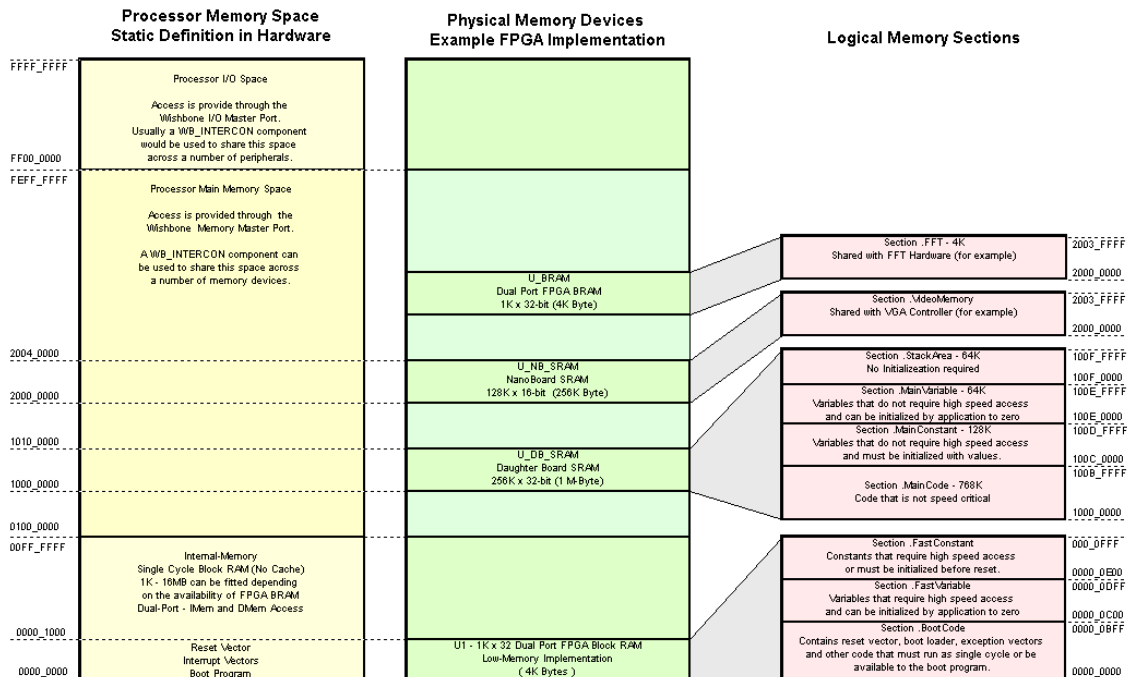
Processor Memory Space
Static Definition in Hardware

Physical Memory Devices
Example FPGA Implementation

Logical Memory Sections

FFFF_FFFF

Processor I/O Space

Access is provide through the Wishbone I/O Master Port. Usually a WB_INTERCON component would be used to share this space across a number of peripherals.

FF00_0000

FEFF_FFFF

Processor Main Memory Space

Access is provided through the Wishbone Memory Master Port.

A WB_INTERCON component can be used to share this space across a number of memory devices.

U_BRAM
Dual Port FPGA BRAM
1K x 32-bit (4K Byte)

Section .FFT - 4K
Shared with FFT Hardware (for example)

2003_FFFF

2000_0000

Section .VideoMemory
Shared with VGA Controller (for example)

2003_FFFF

2000_0000

2004_0000

U_NB_SRAM
NanoBoard SRAM
128K x 16-bit (256K Byte)

2000_0000

Section .StackArea - 64K
No Initialization required

100F_FFFF

100F_0000

Section .MainVariable - 64K
Variables that do not require high speed access and can be initialized by application to zero

100E_FFFF

100E_0000

Section .MainConstant - 128K
Variables that do not require high speed access and must be initialized with values.

100D_FFFF

100C_0000

100B_FFFF

1010_0000

U_DB_SRAM
Daughter Board SRAM
256K x 32-bit (1 M-Byte)

1000_0000

Section .MainCode - 768K
Code that is not speed critical

1000_0000

0100_0000

00FF_FFFF

Internal-Memory
Single Cycle Block RAM (No Cache)
1K - 16MB can be fitted depending on the availability of FPGA BRAM
Dual-Port - IMem and DMem Access

Section .FastConstant
Constants that require high speed access or must be initialized before reset.

000_0FFF

0000_0E00

Section .FastVariable
Variables that require high speed access and can be initialized by application to zero

0000_0DFF

0000_0C00

0000_0BFF

0000_1000

Section .BootCode
Contains reset vector, boot loader, exception vectors and other code that must run as single cycle or be available to the boot program.

Reset Vector
Interrupt Vectors
Boot Program

U1 - 1K x 32 Dual Port FPGA Block RAM
Low-Memory Implementation
( 4K Bytes )

0000_0000

0000_0000